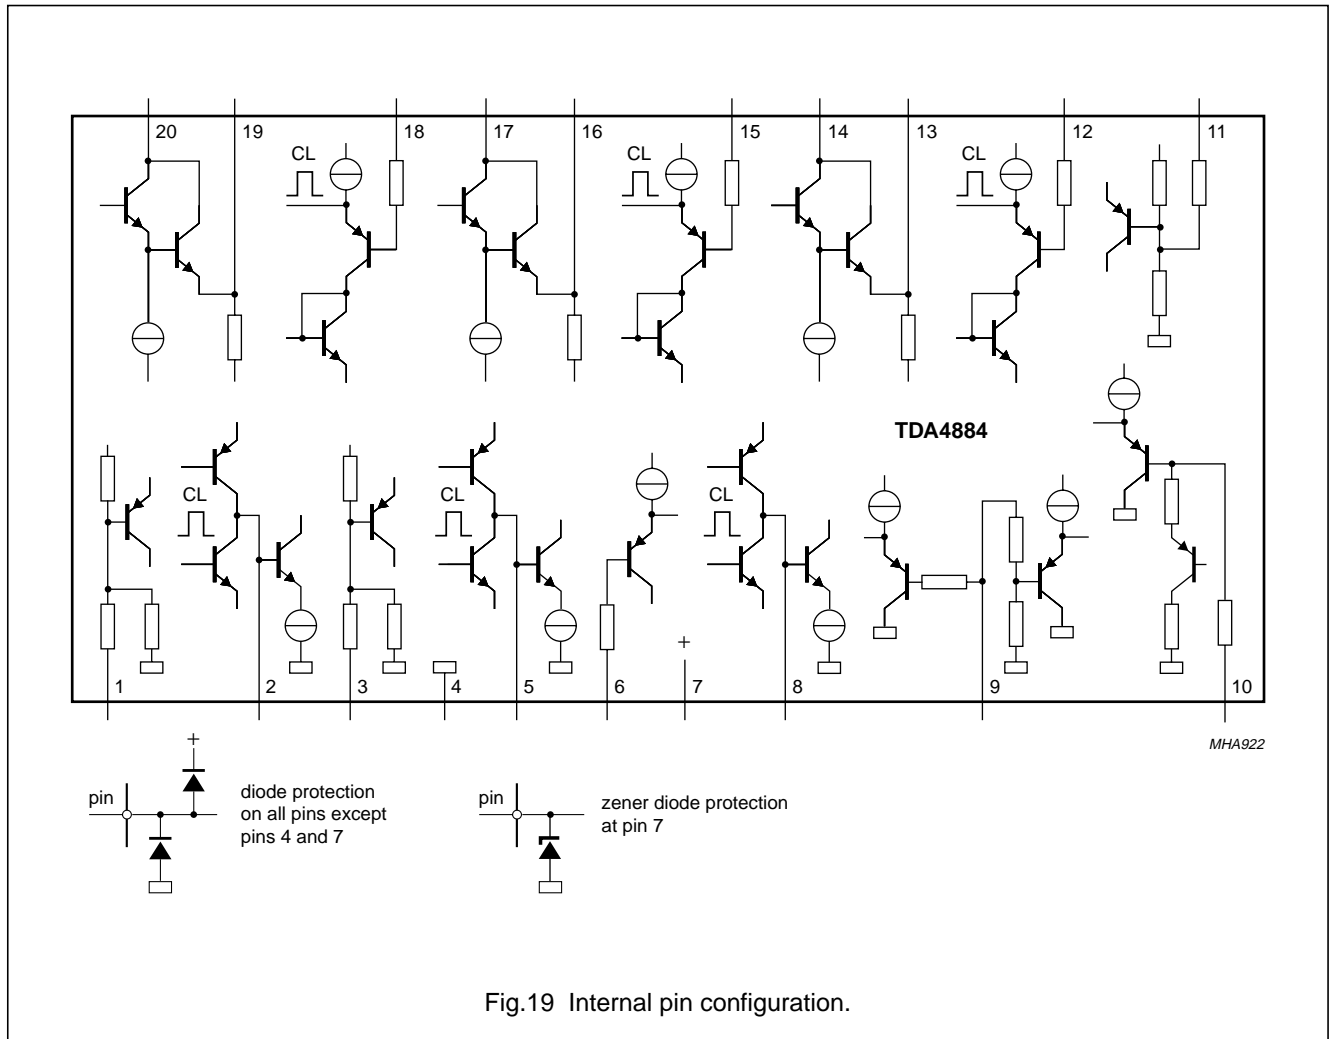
20 19 CL 18 17 16 CL 15 14 13 CL 12 11

TDA4884

CL CL CL

+

1 2 3 4 5 6 7 8 9 10

MHA922

+

pin

diode protection on all pins except pins 4 and 7

pin

zener diode protection at pin 7

Fig.19 Internal pin configuration.